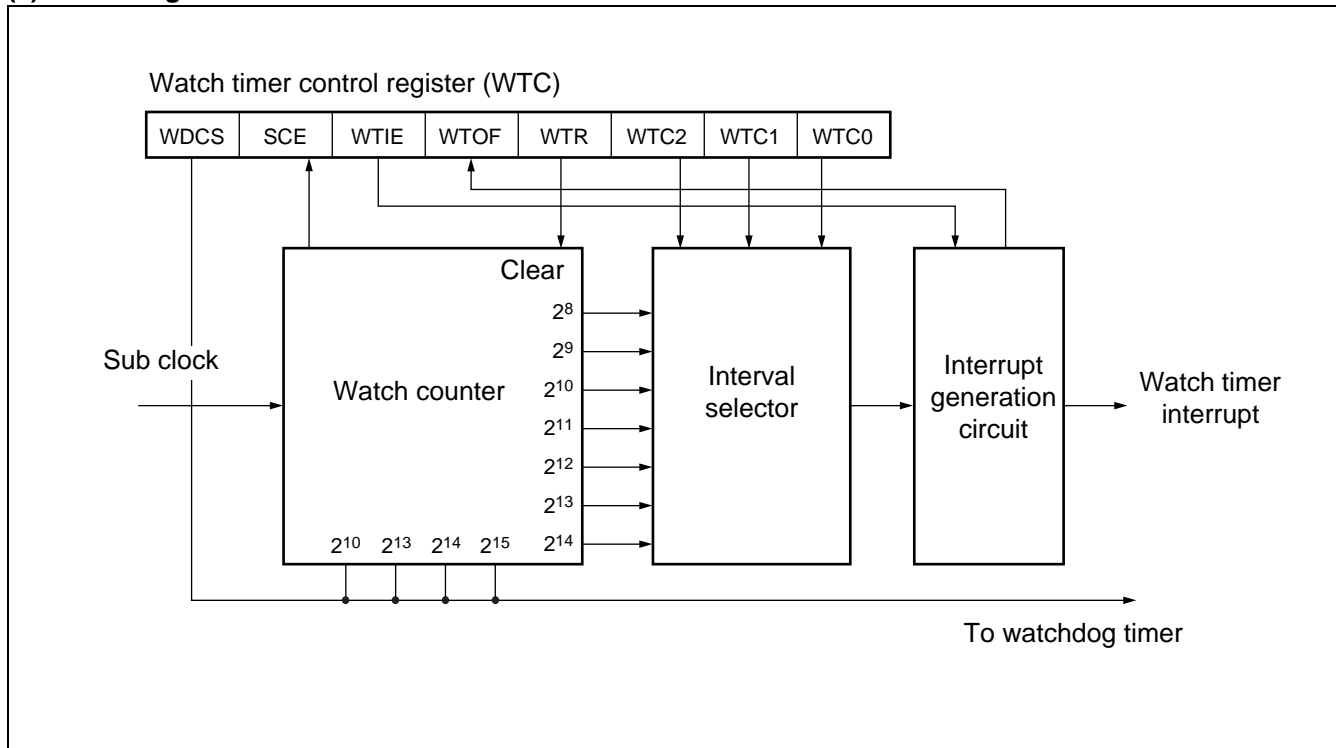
Watch timer control register (WTC)

| WDCS | SCE | WTIE | WTOF | WTR | WTC2 | WTC1 | WTC0 |
|---|---|---|---|---|---|---|---|

Clear

$2^8$

$2^9$

$2^{10}$

$2^{11}$

$2^{12}$

$2^{13}$

$2^{14}$

Sub clock

Watch counter

$2^{10}$ $2^{13}$ $2^{14}$ $2^{15}$

Interval selector

Interrupt generation circuit

Watch timer interrupt

To watchdog timer